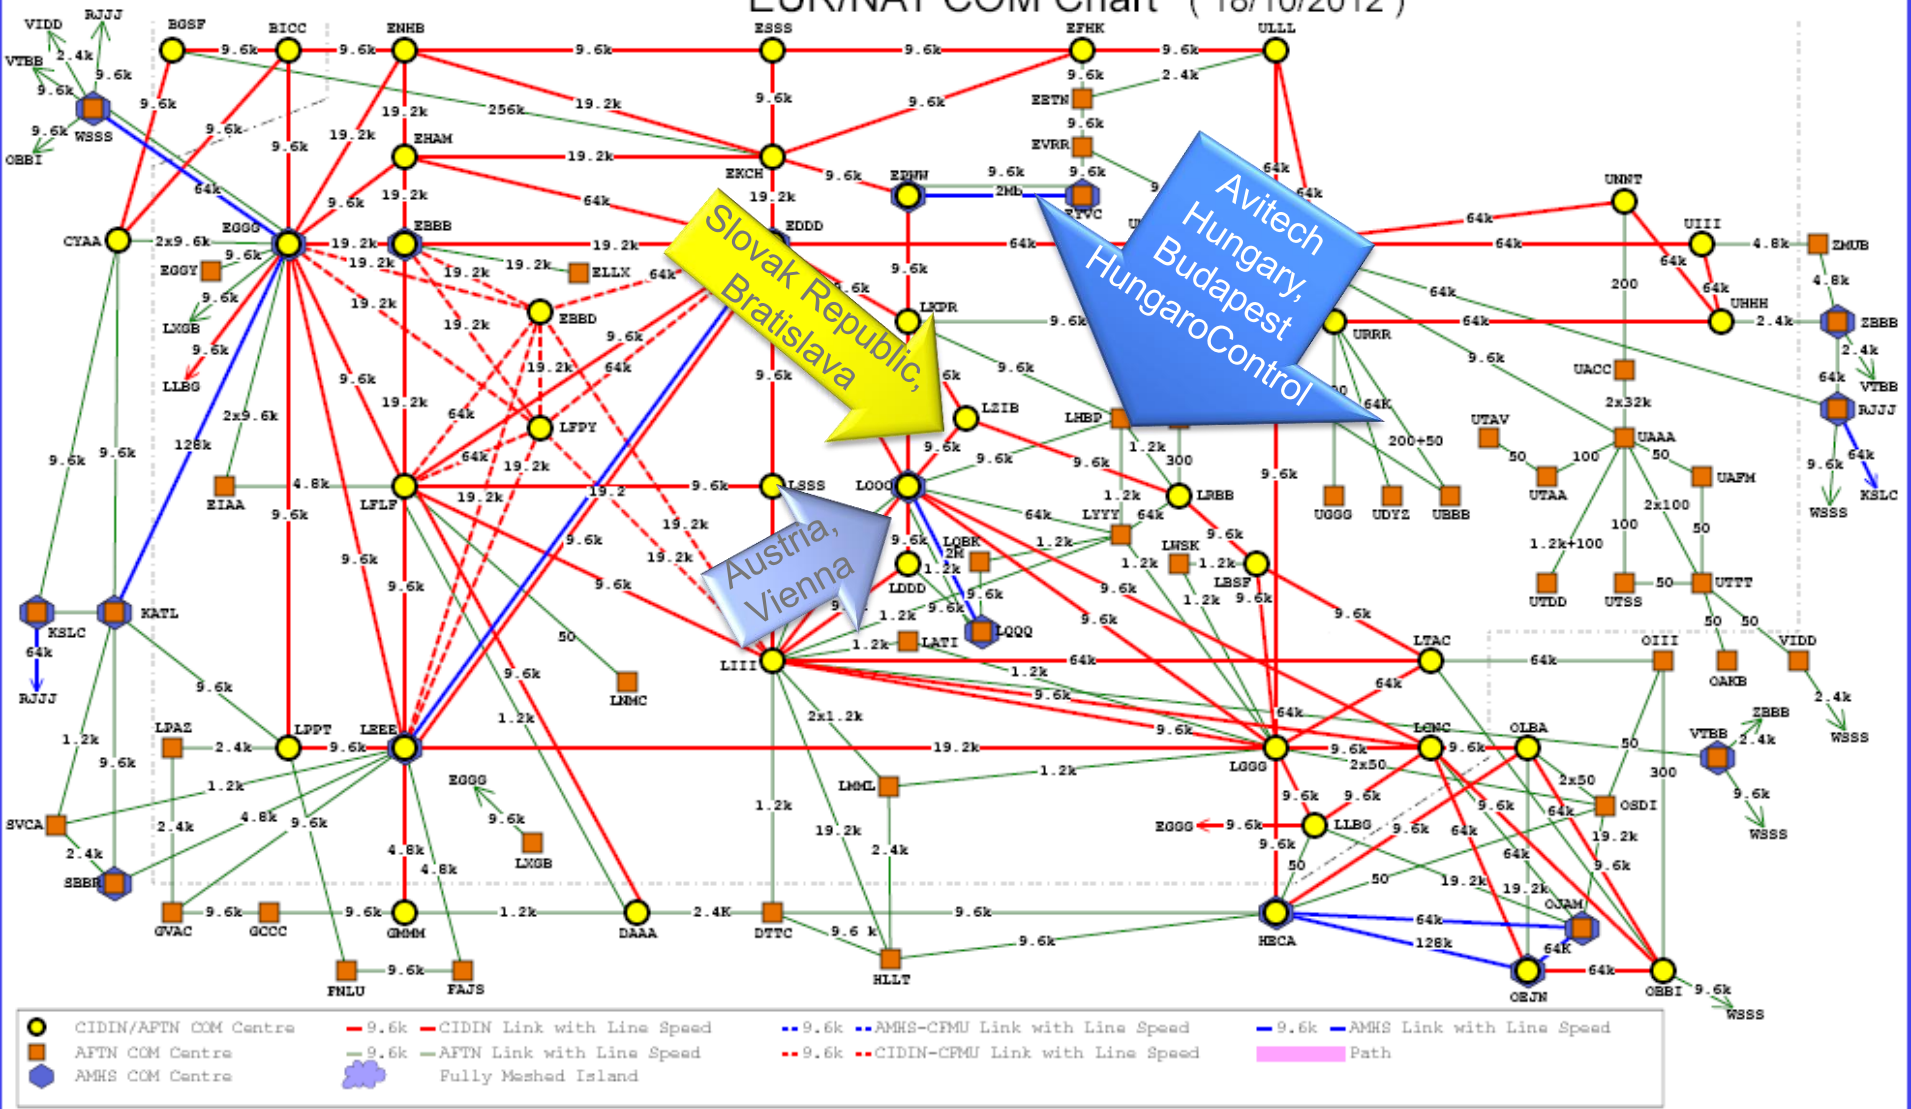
EUR/NAT COM Chart (18/10/2012)

Slovak Republic, Bratislava

Avitech Hungary, Budapest HungaroControl

Austria, Vienna

VIDD RJJJ VTBB WSSS OBBI BGSF BICC ENHB ESSS EFHK ULLL EETN EVRR EKCH EDDD EDWW EYVC EHAM EBBB EGGG CYAA EGGY ELLX EBBD LKPR LZIB LHBP LXGB LLBG LFPY LFLF EIAA LSSS LOOO LRBB LYYY LQBK LWSK LDDD LBSF LQQQ LATI LIII LTAC LNMC UNNT UIII ZMUB UHHH ZBBB VTBB RJJJ KSLC URRR UACC UTAV UAAA UAFM UTAA UGGG UDYZ UBBB UTDD UTSS UTTT OIII OAKB VIDD WSSS KATL KSLC RJJJ LPAZ LPPT LEEE LGGG LCNC OLBA OSDI LLBG EGGG LMML SVCA SBBR GVAC GCCC GMMM DAAA DTTC HECA OJAM OEJN OBBI FNLU FAJS HLLT LXGB

9.6k 2.4k 19.2k 256k 64k 2x9.6k 128k 4.8k 2Mb 200 2x32k 50 100 2x100 1.2k+100 300 200+50 2x1.2k 2x50 1.2k 2.4K 9.6 k 19.2

CIDIN/AFTN COM Centre
AFTN COM Centre
AMHS COM Centre
9.6k CIDIN Link with Line Speed
9.6k AFTN Link with Line Speed
Fully Meshed Island
9.6k AMHS-CFMU Link with Line Speed
9.6k CIDIN-CFMU Link with Line Speed
9.6k AMHS Link with Line Speed
Path